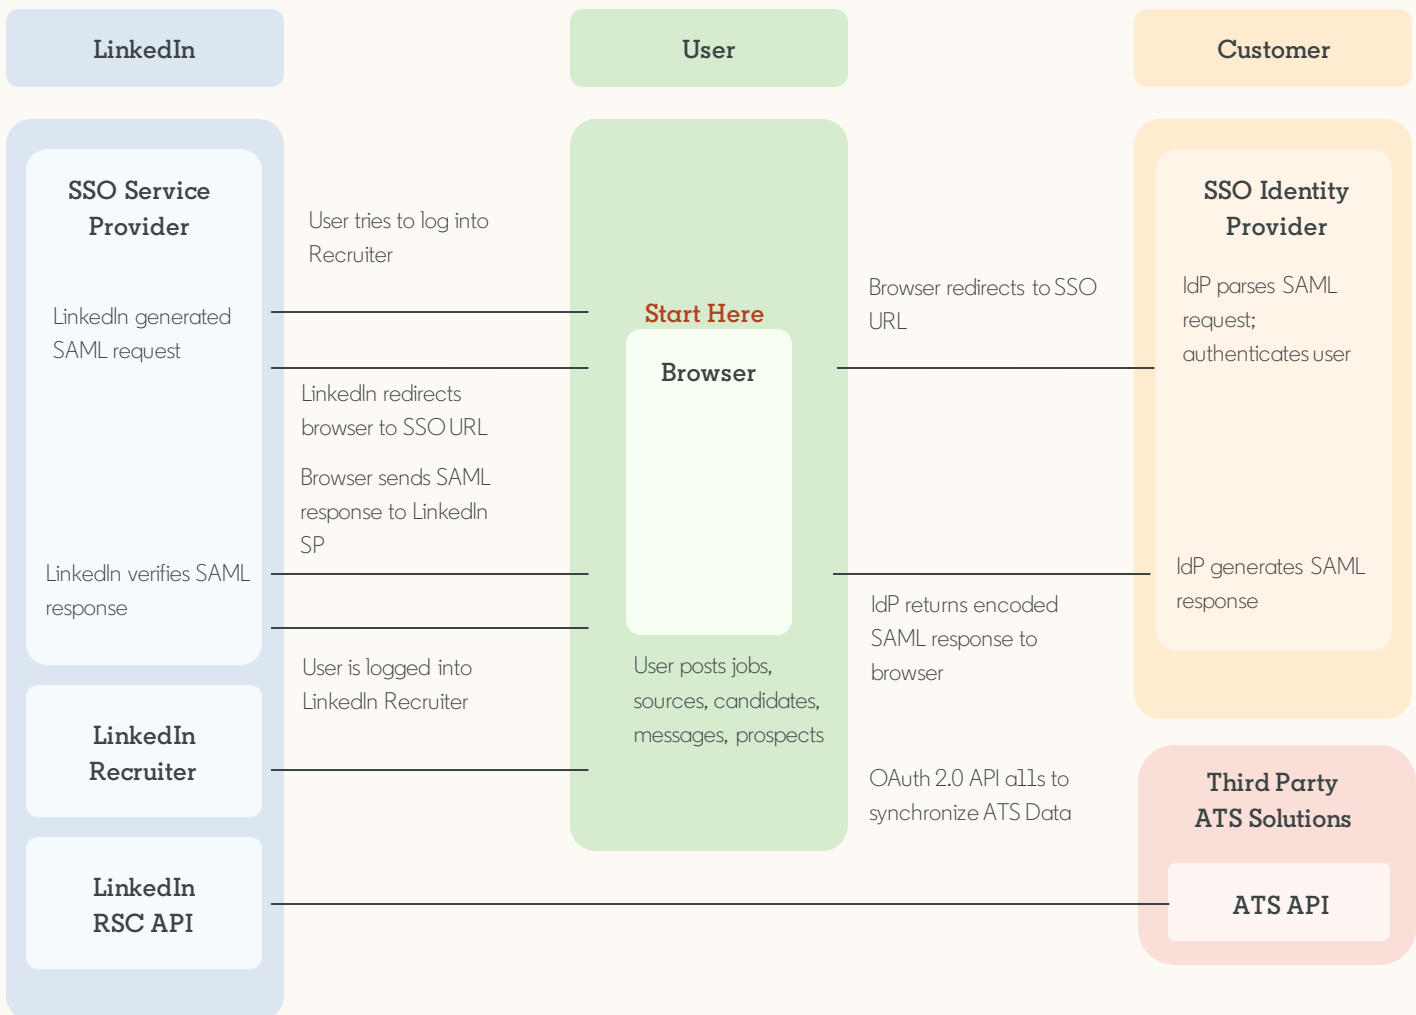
LinkedIn

User

Customer

SSO Service Provider

LinkedIn generated SAML request

User tries to log into Recruiter

Start Here

Browser

Browser redirects to SSO URL

SSO Identity Provider

IdP parses SAML request; authenticates user

LinkedIn redirects browser to SSO URL

Browser sends SAML response to LinkedIn SP

LinkedIn verifies SAML response

IdP generates SAML response

IdP returns encoded SAML response to browser

User is logged into LinkedIn Recruiter

User posts jobs, sources, candidates, messages, prospects

LinkedIn Recruiter

OAuth 2.0 API alls to synchronize ATS Data

Third Party ATS Solutions

LinkedIn RSC API

ATS API